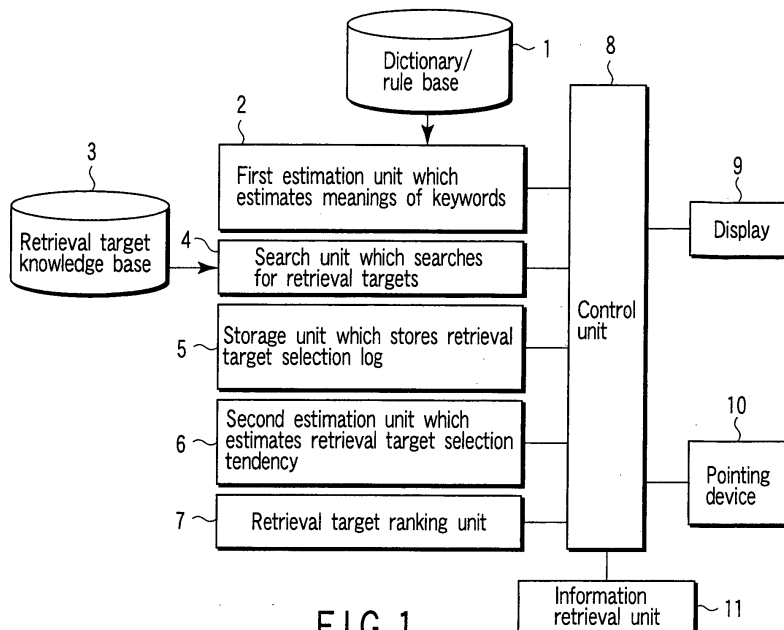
Dictionary/ rule base
1
8
2
3
First estimation unit which estimates meanings of keywords
9
Retrieval target knowledge base
4
Search unit which searches for retrieval targets
Display
Control unit
5
Storage unit which stores retrieval target selection log
Second estimation unit which estimates retrieval target selection tendency
6
10
Pointing device
7
Retrieval target ranking unit
Information retrieval unit
11
F I G. 1